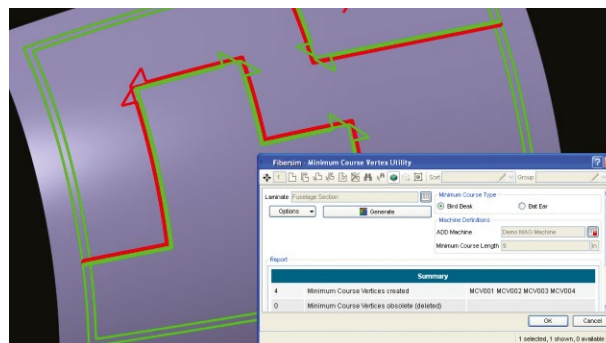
Fibersim - Minimum Course Vertex Utility

Sort

Group

Laminate Fuselage Section

Options

Generate

Minimum Course Type

Bird Beak

Bat Ear

Machine Definitions

ADD Machine Demo MAG Machine

Minimum Course Length 0 in

Report

| | Summary | |
|---|---|---|
| 4 | Minimum Course Vertices created | MCV001 MCV002 MCV003 MCV004 |
| 0 | Minimum Course Vertices obsolete (deleted) | |

OK

Cancel

1 selected, 1 shown, 0 available